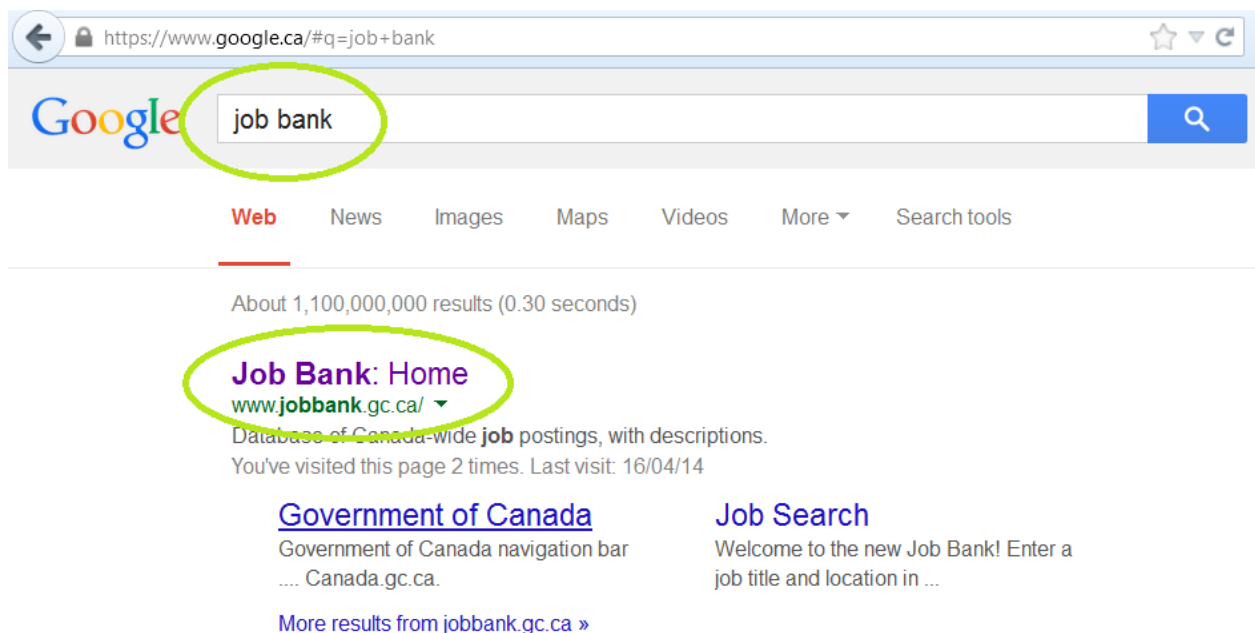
https://www.google.ca/#q=job+bank

Google

job bank

Web News Images Maps Videos More Search tools

About 1,100,000,000 results (0.30 seconds)

Job Bank: Home
www.jobbank.gc.ca/
Database of Canada-wide job postings, with descriptions.
You've visited this page 2 times. Last visit: 16/04/14

Government of Canada
Government of Canada navigation bar .... Canada.gc.ca.

Job Search
Welcome to the new Job Bank! Enter a job title and location in ...

More results from jobbank.gc.ca »